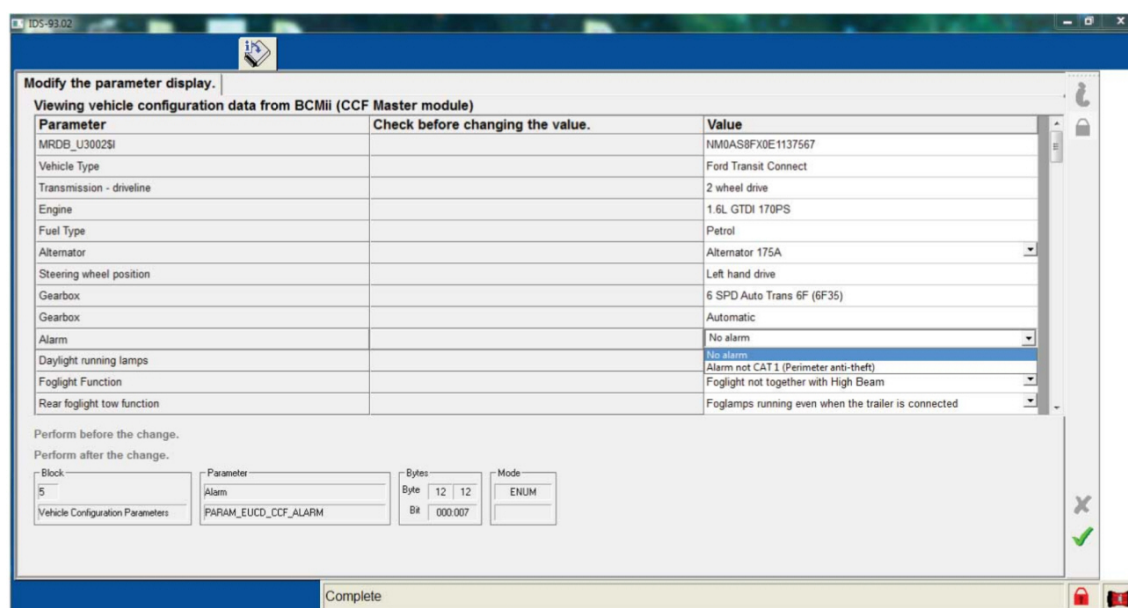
IDS-93.02

Modify the parameter display.

Viewing vehicle configuration data from BCMii (CCF Master module)

| Parameter | Check before changing the value. | Value |
|---|---|---|
| MRDB_U3002$I | | NM0AS8FX0E1137567 |
| Vehicle Type | | Ford Transit Connect |
| Transmission - driveline | | 2 wheel drive |
| Engine | | 1.6L GTDI 170PS |
| Fuel Type | | Petrol |
| Alternator | | Alternator 175A |
| Steering wheel position | | Left hand drive |
| Gearbox | | 6 SPD Auto Trans 6F (6F35) |
| Gearbox | | Automatic |
| Alarm | | No alarm |
| Daylight running lamps | | No alarm<br>Alarm not CAT 1 (Perimeter anti-theft) |
| Foglight Function | | Foglight not together with High Beam |
| Rear foglight tow function | | Foglamps running even when the trailer is connected |

Perform before the change.
Perform after the change.

Block
5
Vehicle Configuration Parameters

Parameter
Alarm
PARAM_EUCD_CCF_ALARM

Bytes
Byte 12 12
Bit 000:007

Mode
ENUM

Complete